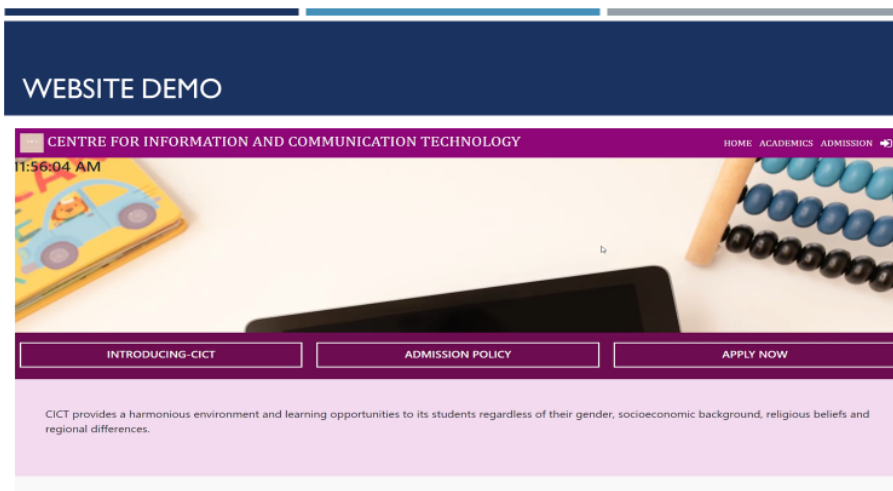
WEBSITE DEMO

CENTRE FOR INFORMATION AND COMMUNICATION TECHNOLOGY

HOME ACADEMICS ADMISSION

11:56:04 AM

INTRODUCING-CICT

ADMISSION POLICY

APPLY NOW

CICT provides a harmonious environment and learning opportunities to its students regardless of their gender, socioeconomic background, religious beliefs and regional differences.